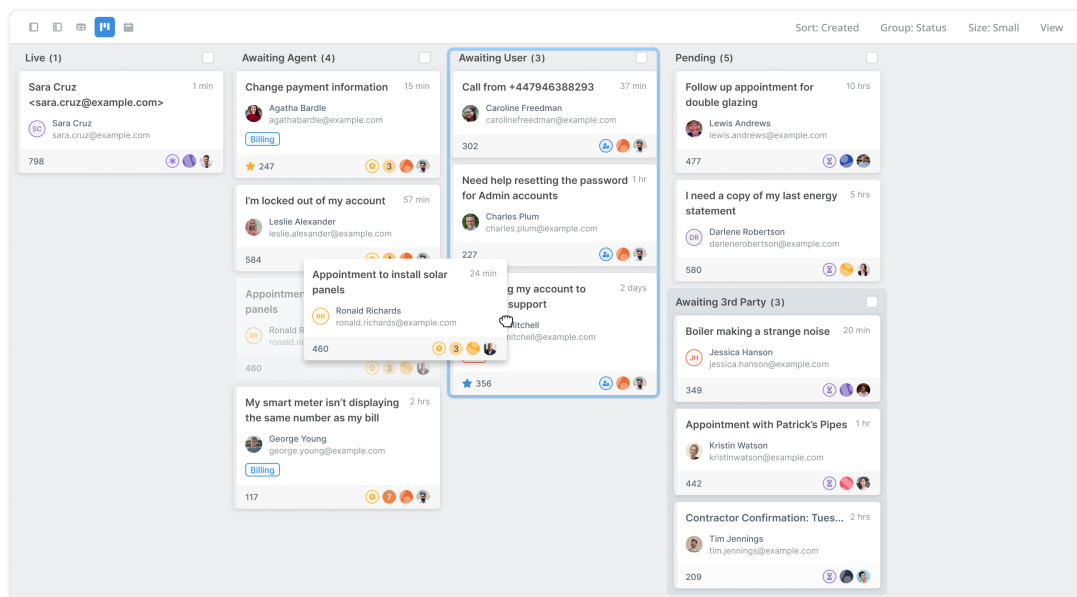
Sort: Created Group: Status Size: Small View

Live (1)

Sara Cruz <sara.cruz@example.com> 1 min
SC Sara Cruz
sara.cruz@example.com
798

Awaiting Agent (4)

Change payment information 15 min
Agatha Bardle
agathabardle@example.com
Billing
247 3

I'm locked out of my account 57 min
Leslie Alexander
leslie.alexander@example.com
584

Appointment to install solar panels 24 min
RR Ronald Richards
ronald.richards@example.com
460 3

Appointm
panels
RR Ronald R
ronald.ri
460

My smart meter isn't displaying the same number as my bill 2 hrs
George Young
george.young@example.com
Billing
117 7

Awaiting User (3)

Call from +447946388293 37 min
Caroline Freedman
carolinefreedman@example.com
302

Need help resetting the password for Admin accounts 1 hr
Charles Plum
charles.plum@example.com
227

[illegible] my account to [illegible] support 2 days
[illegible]itchell
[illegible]itchell@example.com
356

Pending (5)

Follow up appointment for double glazing 10 hrs
Lewis Andrews
lewis.andrews@example.com
477

I need a copy of my last energy statement 5 hrs
DR Darlene Robertson
darlenerobertson@example.com
580

Awaiting 3rd Party (3)

Boiler making a strange noise 20 min
JH Jessica Hanson
jessica.hanson@example.com
349

Appointment with Patrick's Pipes 1 hr
Kristin Watson
kristinwatson@example.com
442

Contractor Confirmation: Tues... 2 hrs
Tim Jennings
tim.jennings@example.com
209